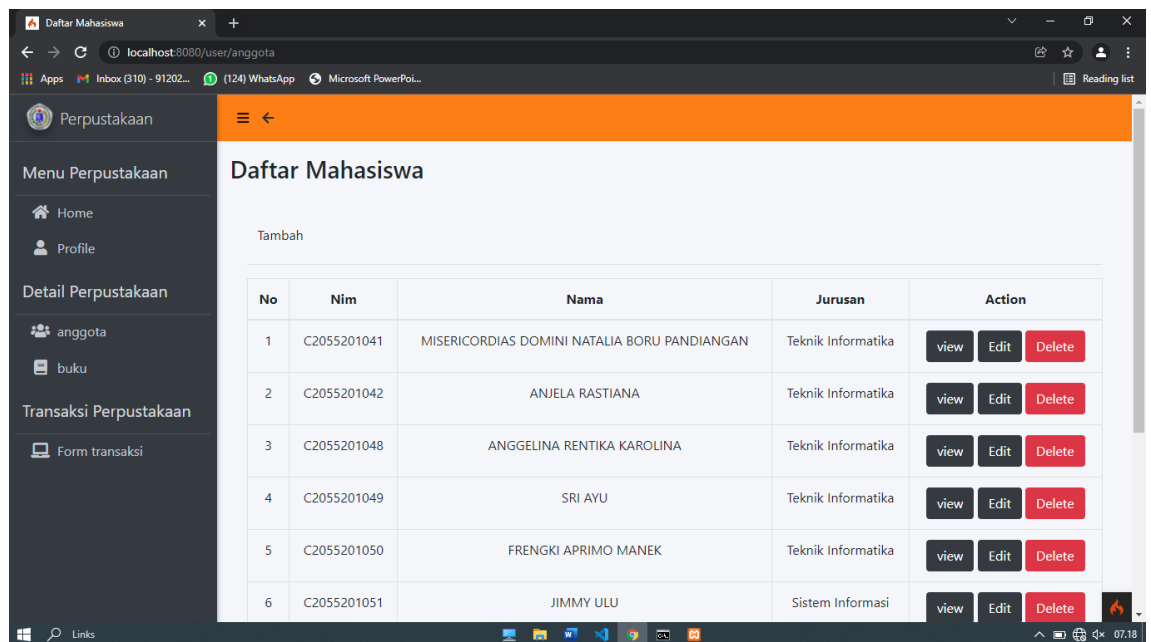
Daftar Mahasiswa ×

localhost:8080/user/anggota

Apps Inbox (310) - 91202... (124) WhatsApp Microsoft PowerPoi... Reading list

Perpustakaan

Menu Perpustakaan

Home

Profile

Detail Perpustakaan

anggota

buku

Transaksi Perpustakaan

Form transaksi

Daftar Mahasiswa

Tambah

| No | Nim | Nama | Jurusan | Action |
|---|---|---|---|---|
| 1 | C2055201041 | MISERICORDIAS DOMINI NATALIA BORU PANDIANGAN | Teknik Informatika | view Edit Delete |
| 2 | C2055201042 | ANJELA RASTIANA | Teknik Informatika | view Edit Delete |
| 3 | C2055201048 | ANGGELINA RENTIKA KAROLINA | Teknik Informatika | view Edit Delete |
| 4 | C2055201049 | SRI AYU | Teknik Informatika | view Edit Delete |
| 5 | C2055201050 | FRENGKI APRIMO MANEK | Teknik Informatika | view Edit Delete |
| 6 | C2055201051 | JIMMY ULU | Sistem Informasi | view Edit Delete |

Links

07.18